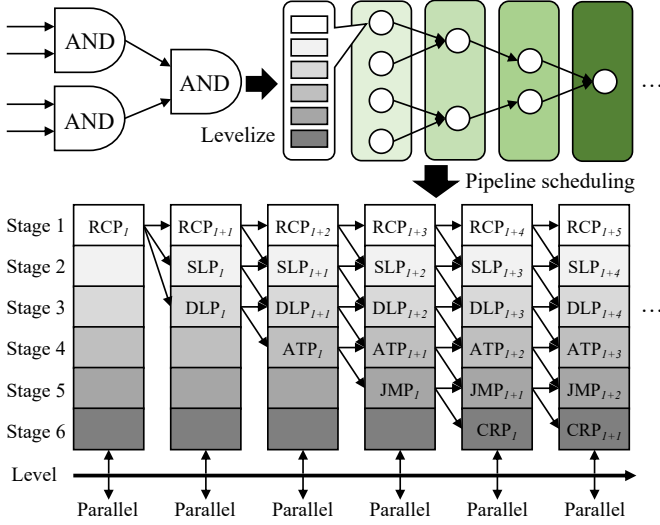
AND

AND

AND

Levelize

…

Pipeline scheduling

Stage 1
Stage 2
Stage 3
Stage 4
Stage 5
Stage 6

| RCP$_{1}$ | RCP$_{1+1}$ | RCP$_{1+2}$ | RCP$_{1+3}$ | RCP$_{1+4}$ | RCP$_{1+5}$ |
|---|---|---|---|---|---|
| | SLP$_{1}$ | SLP$_{1+1}$ | SLP$_{1+2}$ | SLP$_{1+3}$ | SLP$_{1+4}$ |
| | DLP$_{1}$ | DLP$_{1+1}$ | DLP$_{1+2}$ | DLP$_{1+3}$ | DLP$_{1+4}$ |
| | | ATP$_{1}$ | ATP$_{1+1}$ | ATP$_{1+2}$ | ATP$_{1+3}$ |
| | | | JMP$_{1}$ | JMP$_{1+1}$ | JMP$_{1+2}$ |
| | | | | CRP$_{1}$ | CRP$_{1+1}$ |

…

Level

Parallel Parallel Parallel Parallel Parallel Parallel